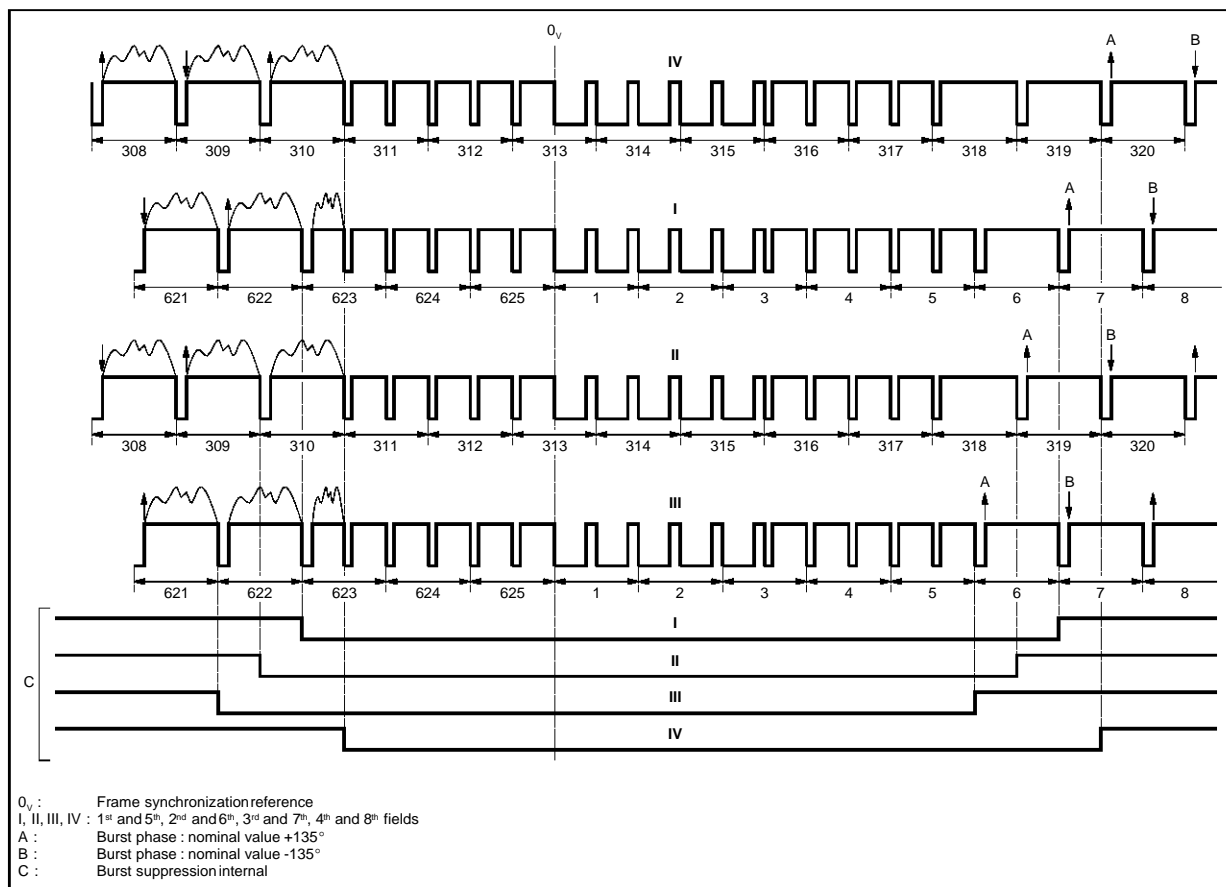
$0_V$

IV

A

B

308 309 310 311 312 313 314 315 316 317 318 319 320

I

A

B

621 622 623 624 625 1 2 3 4 5 6 7 8

II

A

B

308 309 310 311 312 313 314 315 316 317 318 319 320

III

A

B

621 622 623 624 625 1 2 3 4 5 6 7 8

C

I

II

III

IV

$0_V$ : Frame synchronization reference
I, II, III, IV : $1^{st}$ and $5^{th}$, $2^{nd}$ and $6^{th}$, $3^{rd}$ and $7^{th}$, $4^{th}$ and $8^{th}$ fields
A : Burst phase : nominal value +135°
B : Burst phase : nominal value -135°
C : Burst suppression internal